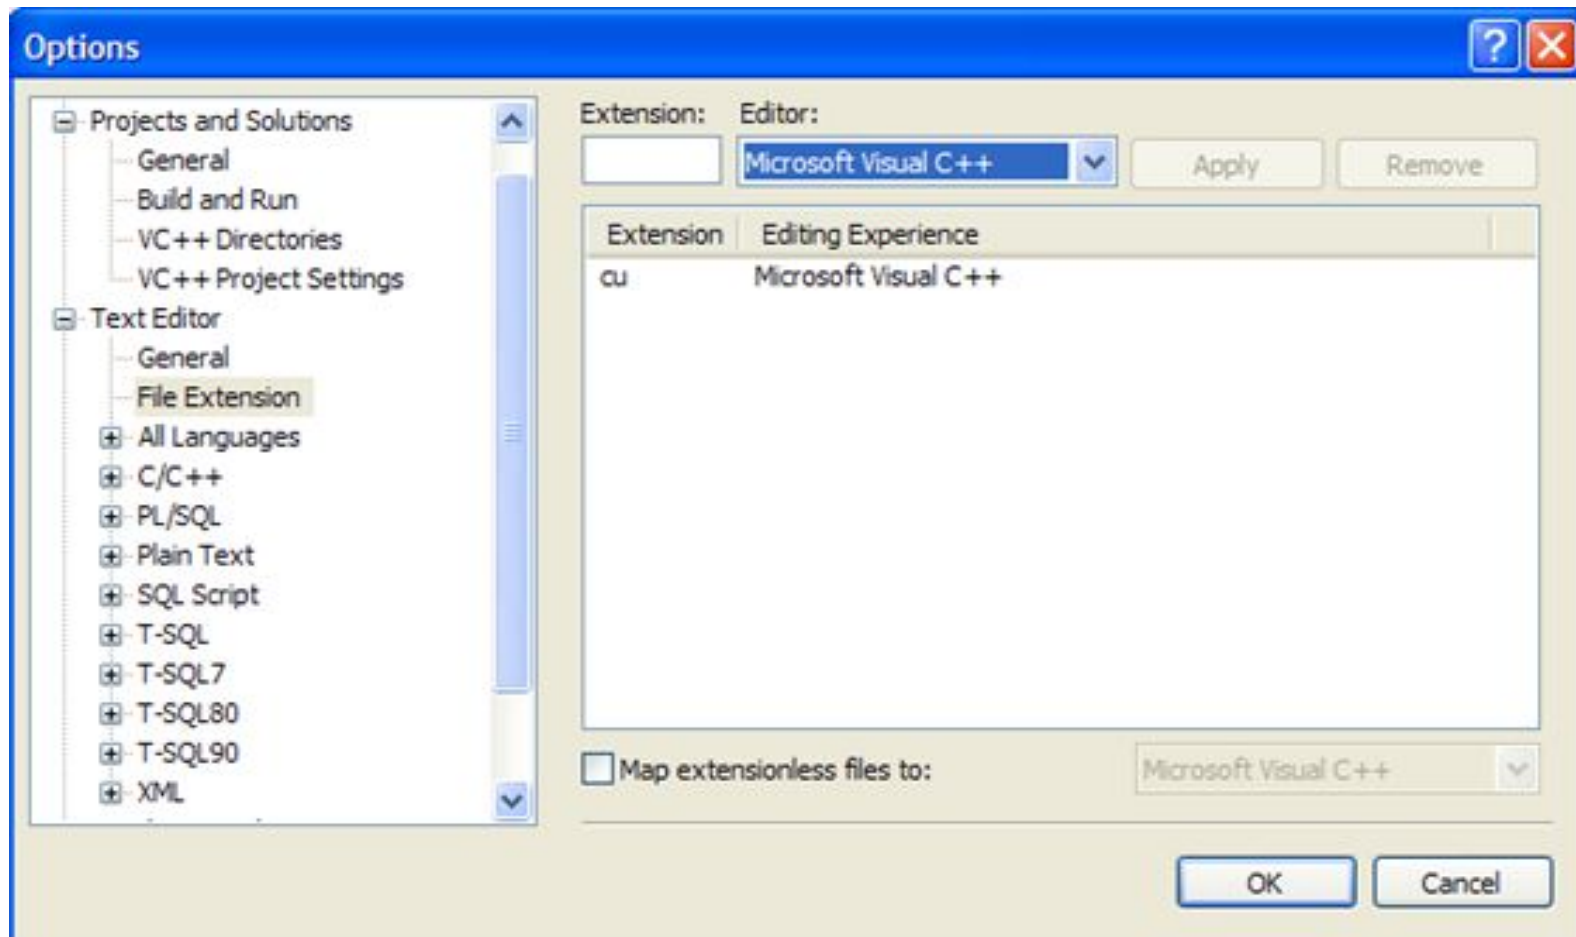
Options

Projects and Solutions
General
Build and Run
VC++ Directories
VC++ Project Settings
Text Editor
General
File Extension
All Languages
C/C++
PL/SQL
Plain Text
SQL Script
T-SQL
T-SQL7
T-SQL80
T-SQL90
XML

Extension: Editor:
Microsoft Visual C++
Apply Remove

| Extension | Editing Experience |
|---|---|
| cu | Microsoft Visual C++ |

Map extensionless files to: Microsoft Visual C++

OK Cancel